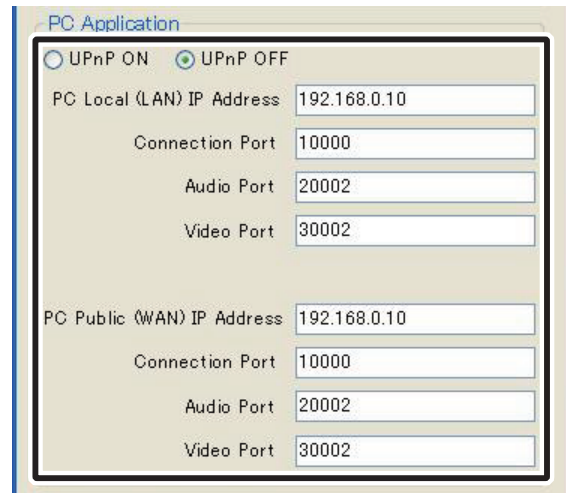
PC Application

UPnP ON UPnP OFF

PC Local (LAN) IP Address 192.168.0.10

Connection Port 10000

Audio Port 20002

Video Port 30002

PC Public (WAN) IP Address 192.168.0.10

Connection Port 10000

Audio Port 20002

Video Port 30002